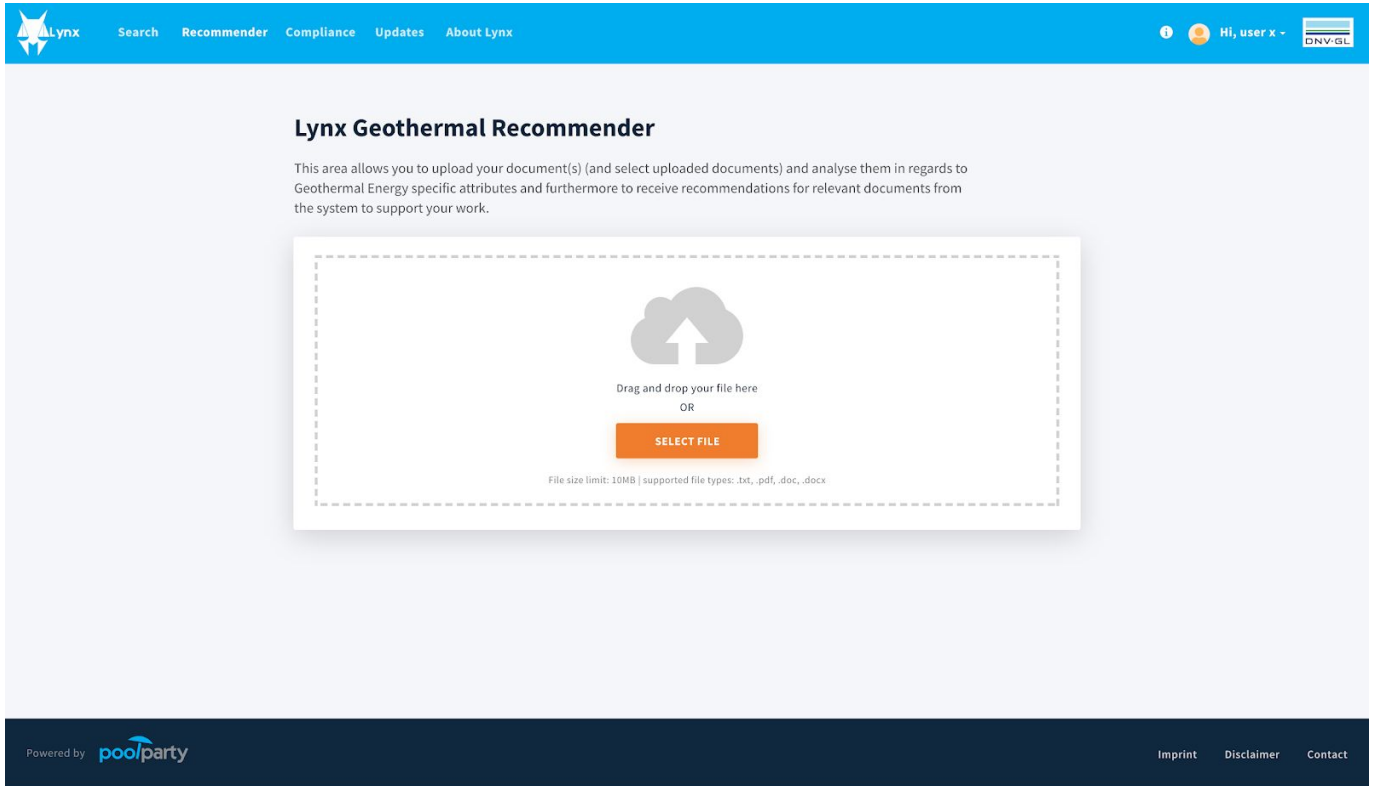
Lynx Search Recommender Compliance Updates About Lynx

Hi, user x

DNV·GL

Lynx Geothermal Recommender

This area allows you to upload your document(s) (and select uploaded documents) and analyse them in regards to Geothermal Energy specific attributes and furthermore to receive recommendations for relevant documents from the system to support your work.

Drag and drop your file here

OR

SELECT FILE

File size limit: 10MB | supported file types: .txt, .pdf, .doc, .docx

Powered by poolparty

Imprint Disclaimer Contact